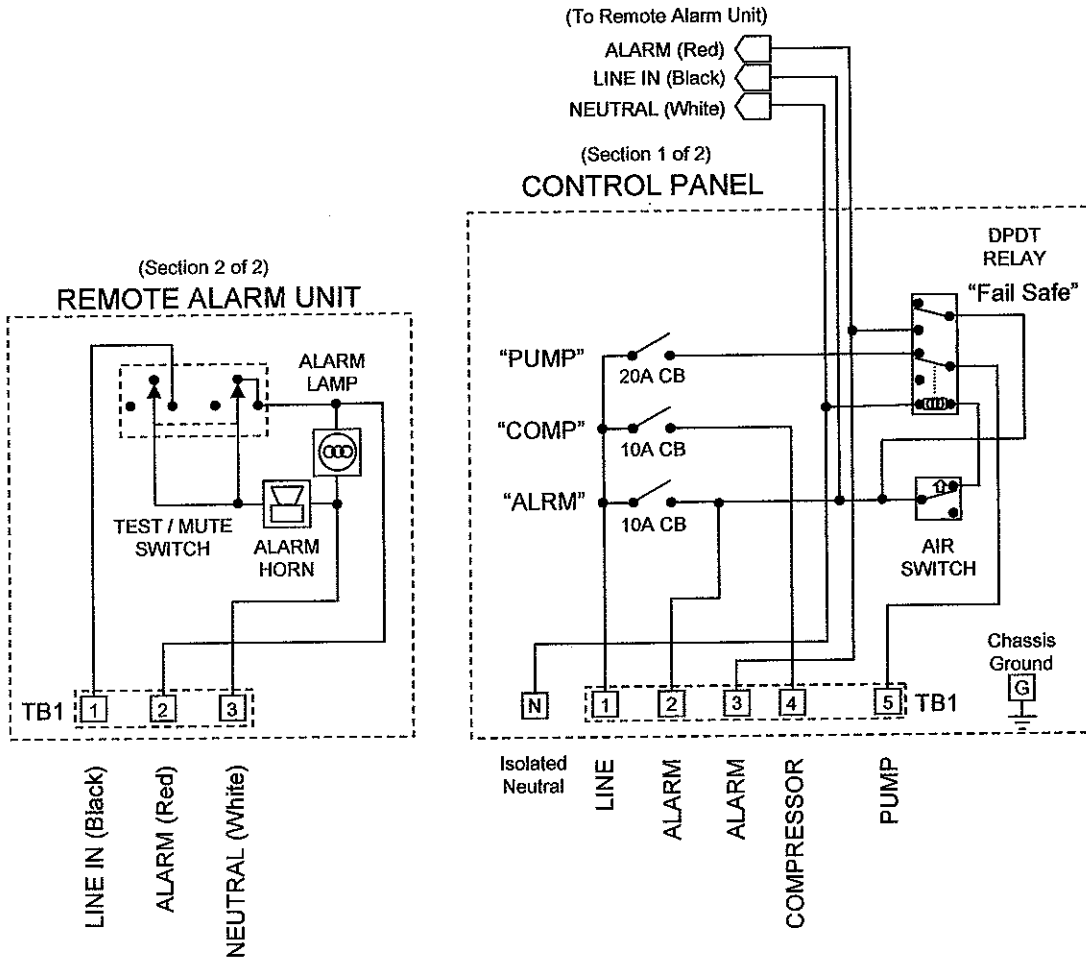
(To Remote Alarm Unit)
ALARM (Red)
LINE IN (Black)
NEUTRAL (White)

(Section 1 of 2)
CONTROL PANEL

DPDT
RELAY
"Fail Safe"

"PUMP"
20A CB
"COMP"
10A CB
"ALRM"
10A CB

AIR
SWITCH

Chassis
Ground
G

N
1
2
3
4
5
TB1

Isolated
Neutral
LINE
ALARM
ALARM
COMPRESSOR
PUMP

(Section 2 of 2)
REMOTE ALARM UNIT

ALARM
LAMP
TEST / MUTE
SWITCH
ALARM
HORN

TB1
1
2
3

LINE IN (Black)
ALARM (Red)
NEUTRAL (White)